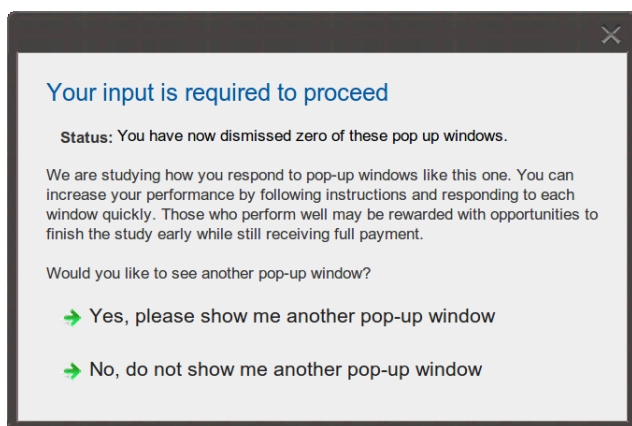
Your input is required to proceed

Status: You have now dismissed zero of these pop up windows.

We are studying how you respond to pop-up windows like this one. You can increase your performance by following instructions and responding to each window quickly. Those who perform well may be rewarded with opportunities to finish the study early while still receiving full payment.

Would you like to see another pop-up window?

Yes, please show me another pop-up window

No, do not show me another pop-up window